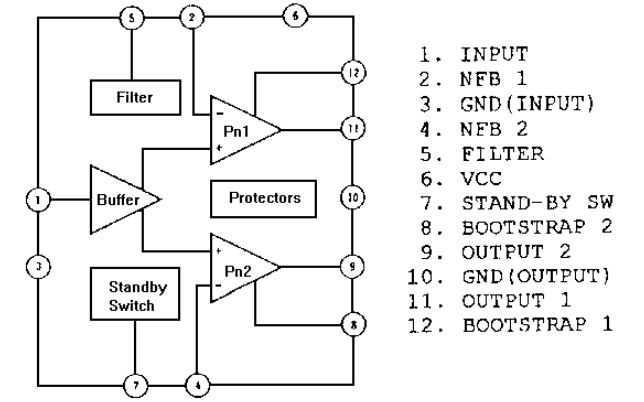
5
2
6
12
Filter
-
Pn1
+
11
1
Buffer
Protectors
10
3
+
Pn2
-
9
Standby Switch
8
7
4

1. INPUT
2. NFB 1
3. GND(INPUT)
4. NFB 2
5. FILTER
6. VCC
7. STAND-BY SW
8. BOOTSTRAP 2
9. OUTPUT 2
10. GND(OUTPUT)
11. OUTPUT 1
12. BOOTSTRAP 1